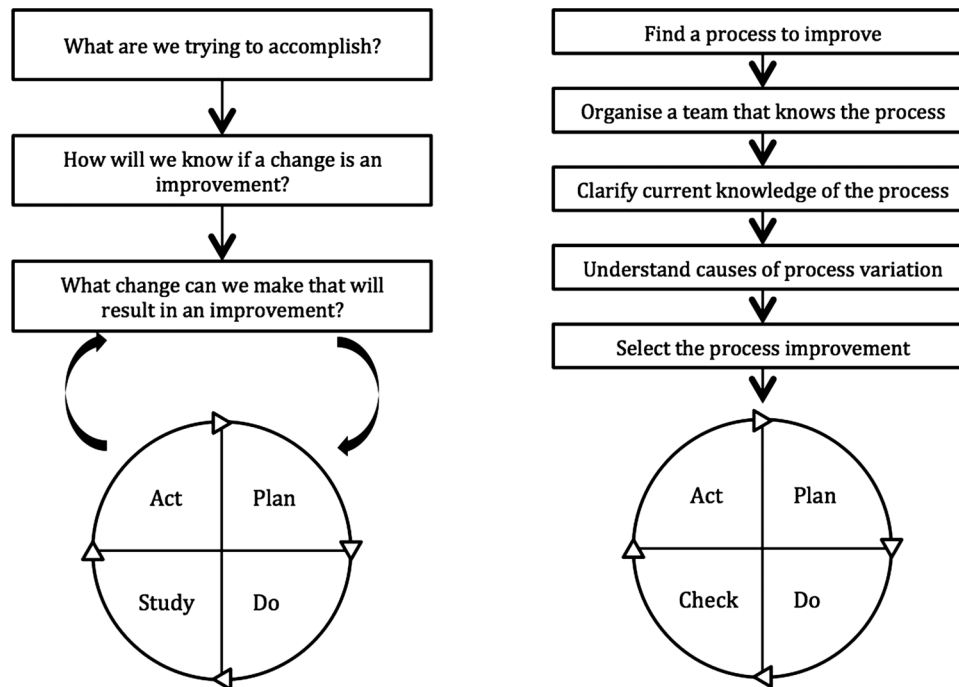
What are we trying to accomplish?

How will we know if a change is an improvement?

What change can we make that will result in an improvement?

Act

Plan

Study

Do

Find a process to improve

Organise a team that knows the process

Clarify current knowledge of the process

Understand causes of process variation

Select the process improvement

Act

Plan

Check

Do